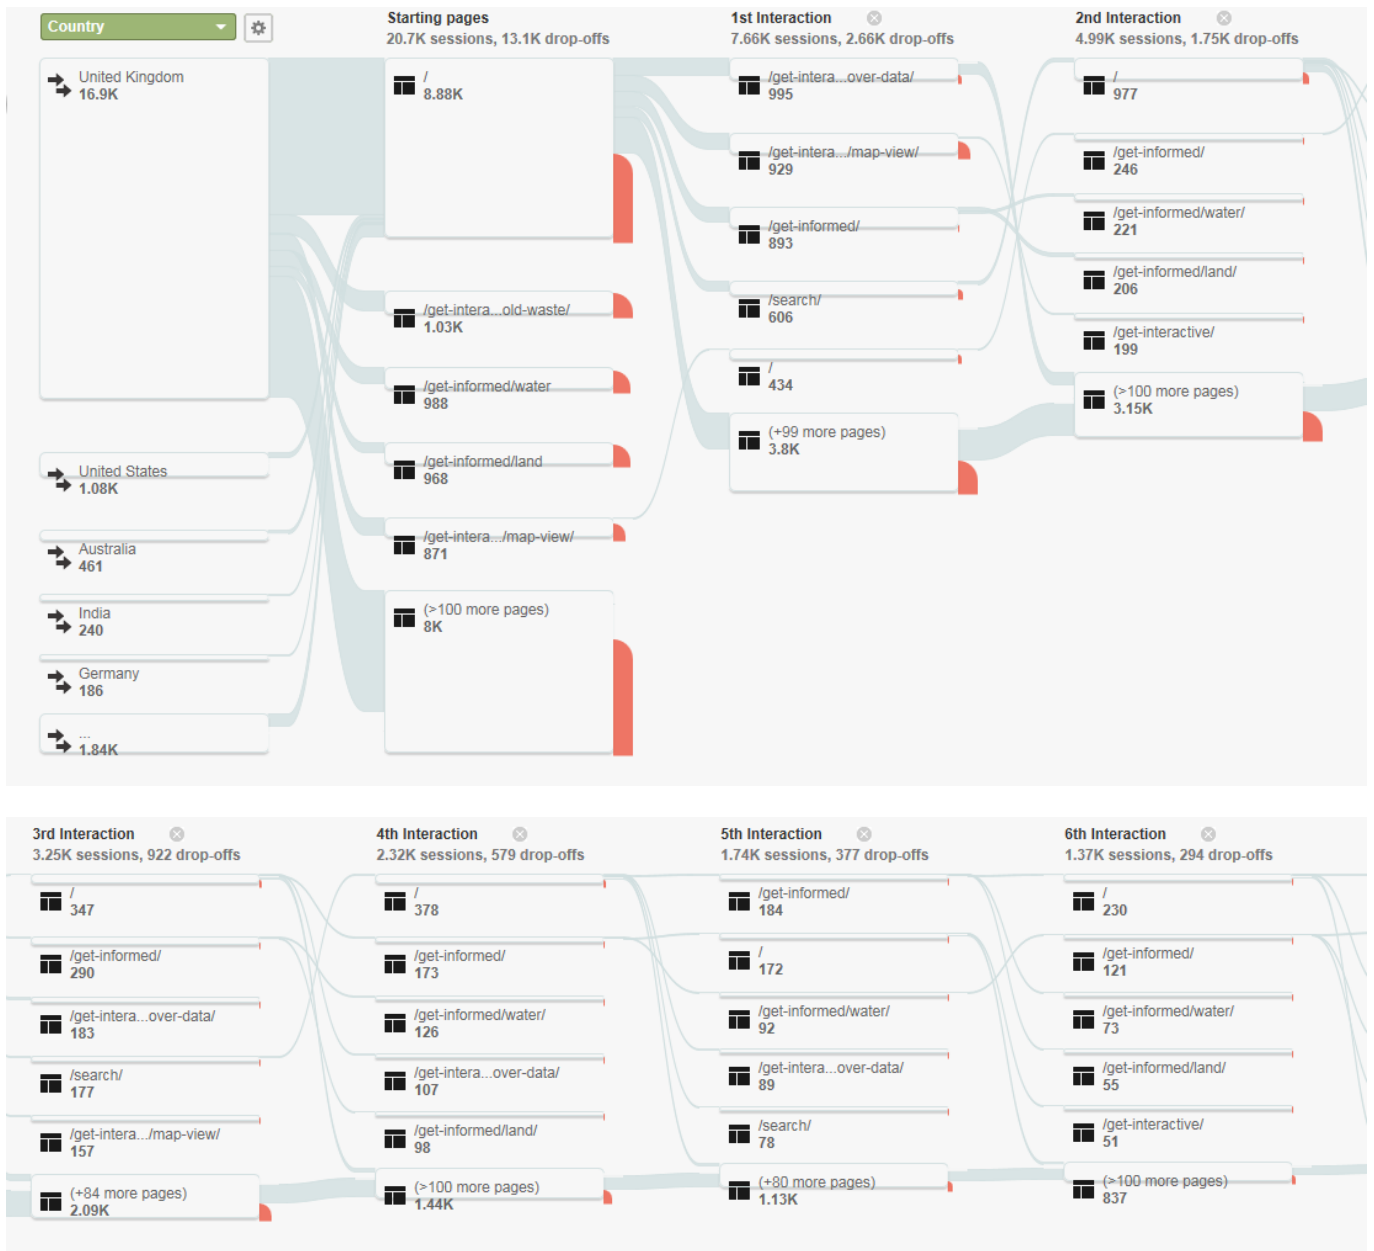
Country

Starting pages
20.7K sessions, 13.1K drop-offs

1st Interaction
7.66K sessions, 2.66K drop-offs

2nd Interaction
4.99K sessions, 1.75K drop-offs

United Kingdom
16.9K

United States
1.08K

Australia
461

India
240

Germany
186

...
1.84K

/
8.88K

/get-intera...old-waste/
1.03K

/get-informed/water
988

/get-informed/land
968

/get-intera.../map-view/
871

(>100 more pages)
8K

/get-intera...over-data/
995

/get-intera.../map-view/
929

/get-informed/
893

/search/
606

/
434

(+99 more pages)
3.8K

/
977

/get-informed/
246

/get-informed/water/
221

/get-informed/land/
206

/get-interactive/
199

(>100 more pages)
3.15K

3rd Interaction
3.25K sessions, 922 drop-offs

4th Interaction
2.32K sessions, 579 drop-offs

5th Interaction
1.74K sessions, 377 drop-offs

6th Interaction
1.37K sessions, 294 drop-offs

/
347

/get-informed/
290

/get-intera...over-data/
183

/search/
177

/get-intera.../map-view/
157

(+84 more pages)
2.09K

/
378

/get-informed/
173

/get-informed/water/
126

/get-intera...over-data/
107

/get-informed/land/
98

(>100 more pages)
1.44K

/get-informed/
184

/
172

/get-informed/water/
92

/get-intera...over-data/
89

/search/
78

(+80 more pages)
1.13K

/
230

/get-informed/
121

/get-informed/water/
73

/get-informed/land/
55

/get-interactive/
51

(>100 more pages)
837